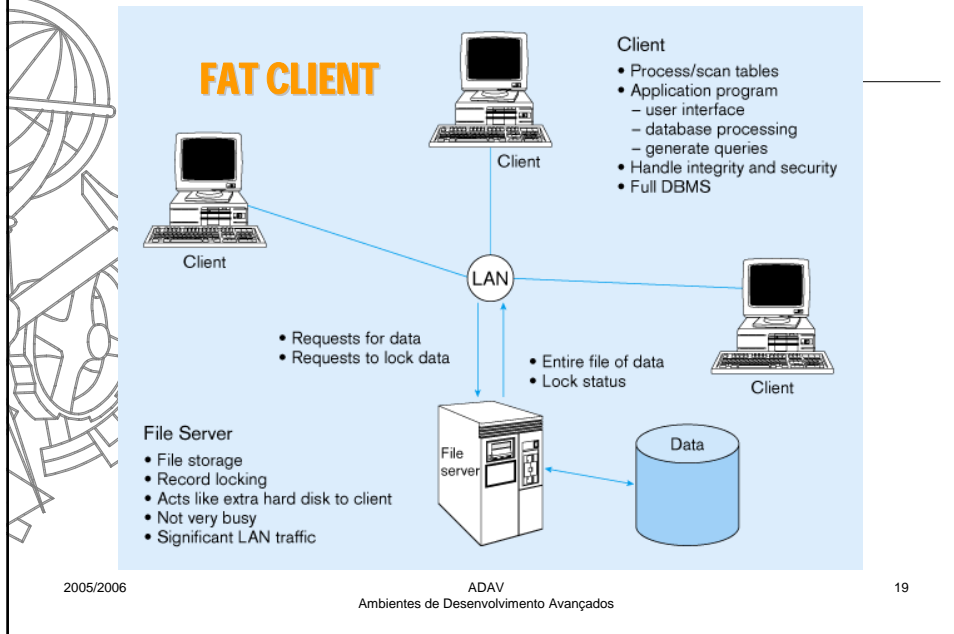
FAT CLIENT

Client
• Process/scan tables
• Application program
– user interface
– database processing
– generate queries
• Handle integrity and security
• Full DBMS

Client

Client

LAN

Client

• Requests for data
• Requests to lock data

• Entire file of data
• Lock status

File Server
• File storage
• Record locking
• Acts like extra hard disk to client
• Not very busy
• Significant LAN traffic

File server

Data

2005/2006

ADAV
Ambientes de Desenvolvimento Avançados

19